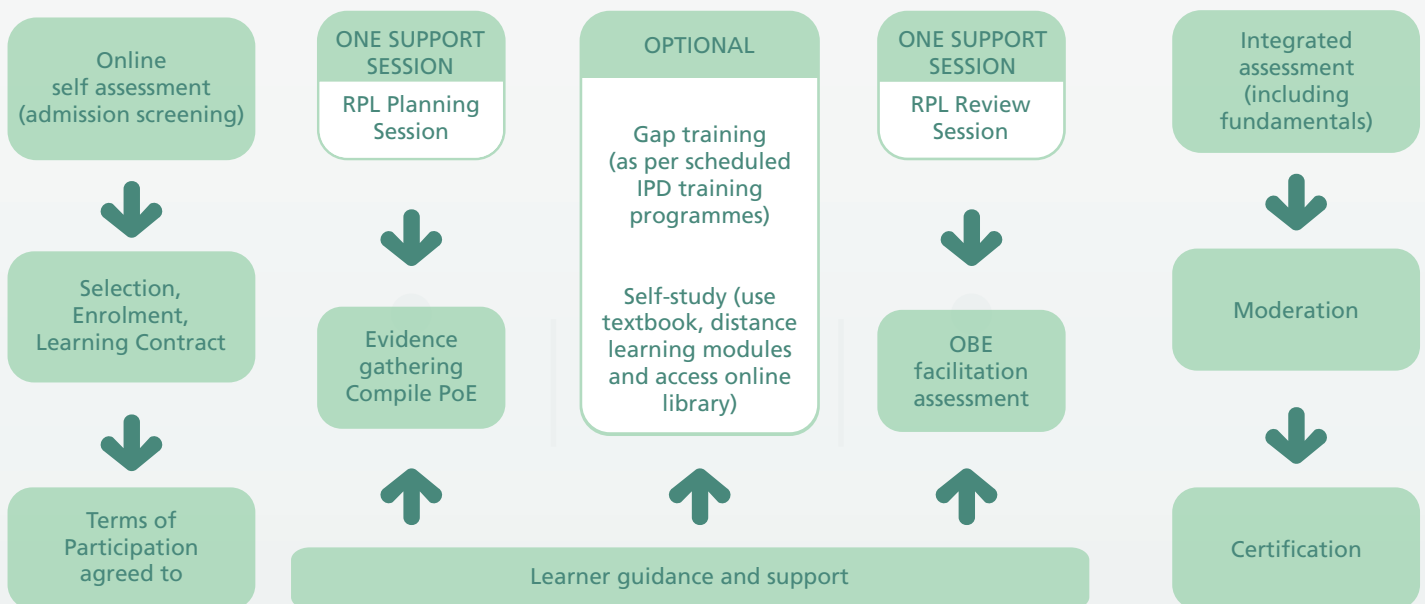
Online self assessment (admission screening)

Selection, Enrolment, Learning Contract

Terms of Participation agreed to

ONE SUPPORT SESSION

RPL Planning Session

Evidence gathering Compile PoE

OPTIONAL

Gap training (as per scheduled IPD training programmes)

Self-study (use textbook, distance learning modules and access online library)

ONE SUPPORT SESSION

RPL Review Session

OBE facilitation assessment

Learner guidance and support

Integrated assessment (including fundamentals)

Moderation

Certification